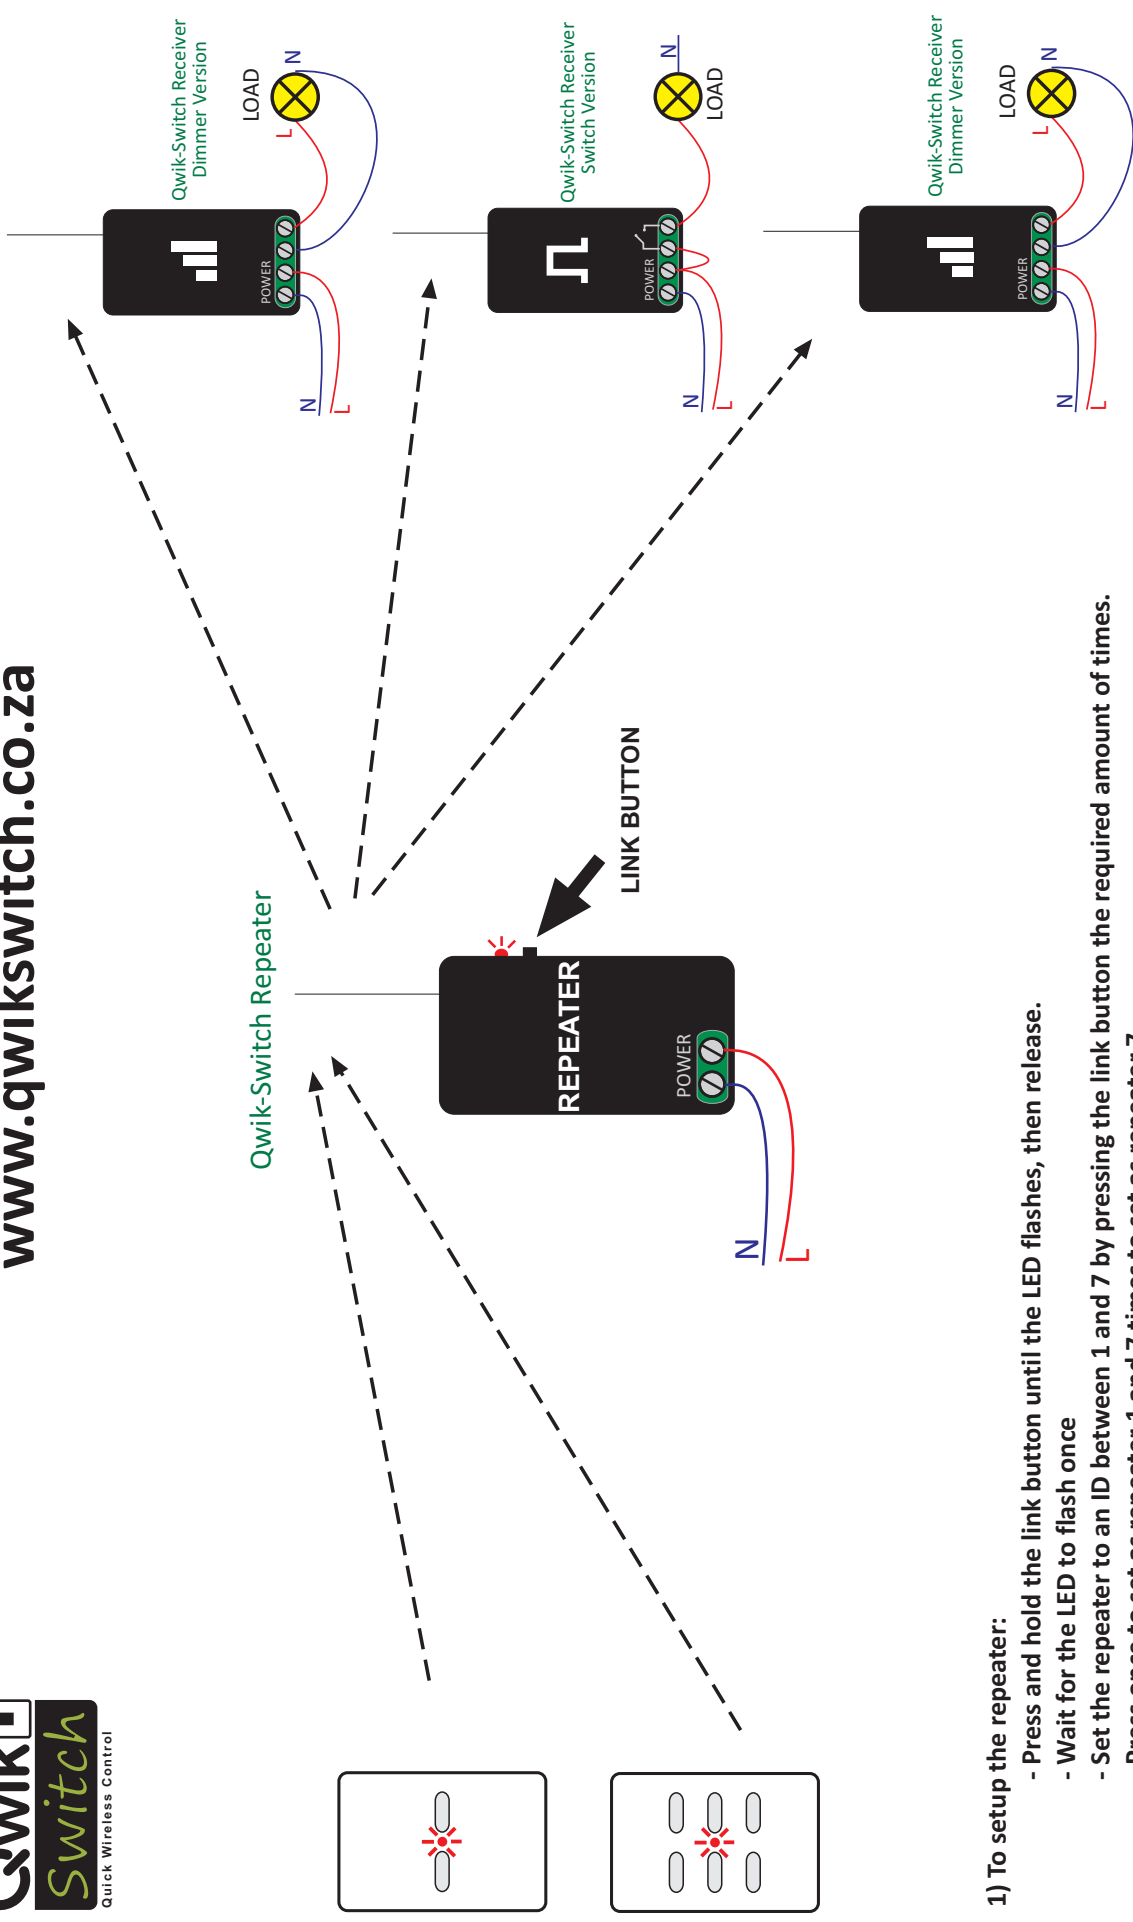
Qwik Switch
Quick Wireless Control

www.qwikswitch.co.za

Qwik-Switch Receiver
Dimmer Version
LOAD
N
L
POWER
N
L

Qwik-Switch Receiver
Switch Version
N
LOAD
POWER
N
L

Qwik-Switch Receiver
Dimmer Version
LOAD
N
L
POWER
N
L

Qwik-Switch Repeater
REPEATER
POWER
N
L
LINK BUTTON

1) To setup the repeater:
- Press and hold the link button until the LED flashes, then release.
- Wait for the LED to flash once
- Set the repeater to an ID between 1 and 7 by pressing the link button the required amount of times.
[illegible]